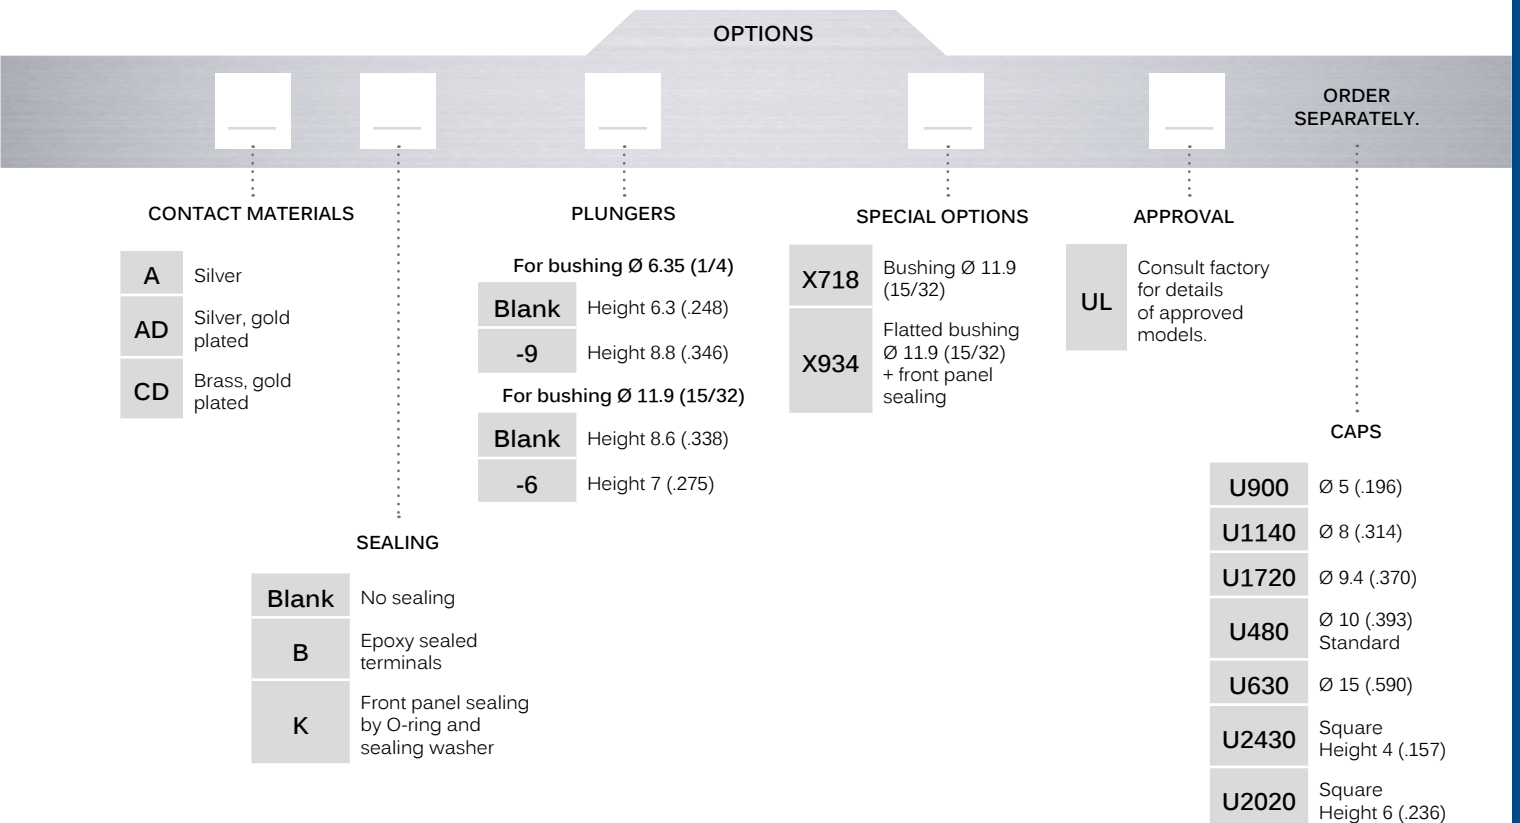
OPTIONS

ORDER SEPARATELY.

CONTACT MATERIALS

| | |
|---|---|
| A | Silver |
| AD | Silver, gold plated |
| CD | Brass, gold plated |

SEALING

| | |
|---|---|
| Blank | No sealing |
| B | Epoxy sealed terminals |
| K | Front panel sealing by O-ring and sealing washer |

PLUNGERS

For bushing Ø 6.35 (1/4)

| | |
|---|---|
| Blank | Height 6.3 (.248) |
| -9 | Height 8.8 (.346) |

For bushing Ø 11.9 (15/32)

| | |
|---|---|
| Blank | Height 8.6 (.338) |
| -6 | Height 7 (.275) |

SPECIAL OPTIONS

| | |
|---|---|
| X718 | Bushing Ø 11.9 (15/32) |
| X934 | Flatted bushing Ø 11.9 (15/32) + front panel sealing |

APPROVAL

| | |
|---|---|
| UL | Consult factory for details of approved models. |

CAPS

| | |
|---|---|
| U900 | Ø 5 (.196) |
| U1140 | Ø 8 (.314) |
| U1720 | Ø 9.4 (.370) |
| U480 | Ø 10 (.393) Standard |
| U630 | Ø 15 (.590) |
| U2430 | Square Height 4 (.157) |
| U2020 | Square Height 6 (.236) |